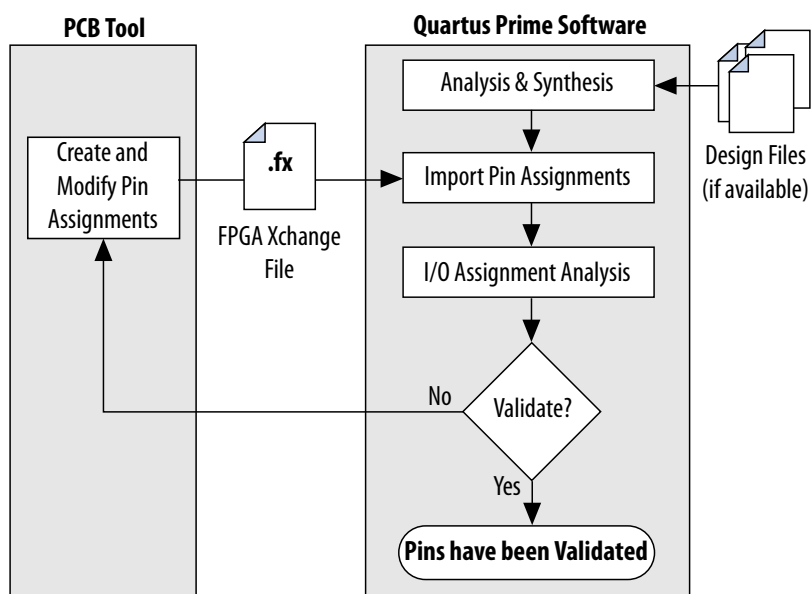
PCB Tool

Quartus Prime Software

Analysis & Synthesis

Create and Modify Pin Assignments

.fx

FPGA Xchange File

Import Pin Assignments

Design Files (if available)

I/O Assignment Analysis

No

Validate?

Yes

Pins have been Validated